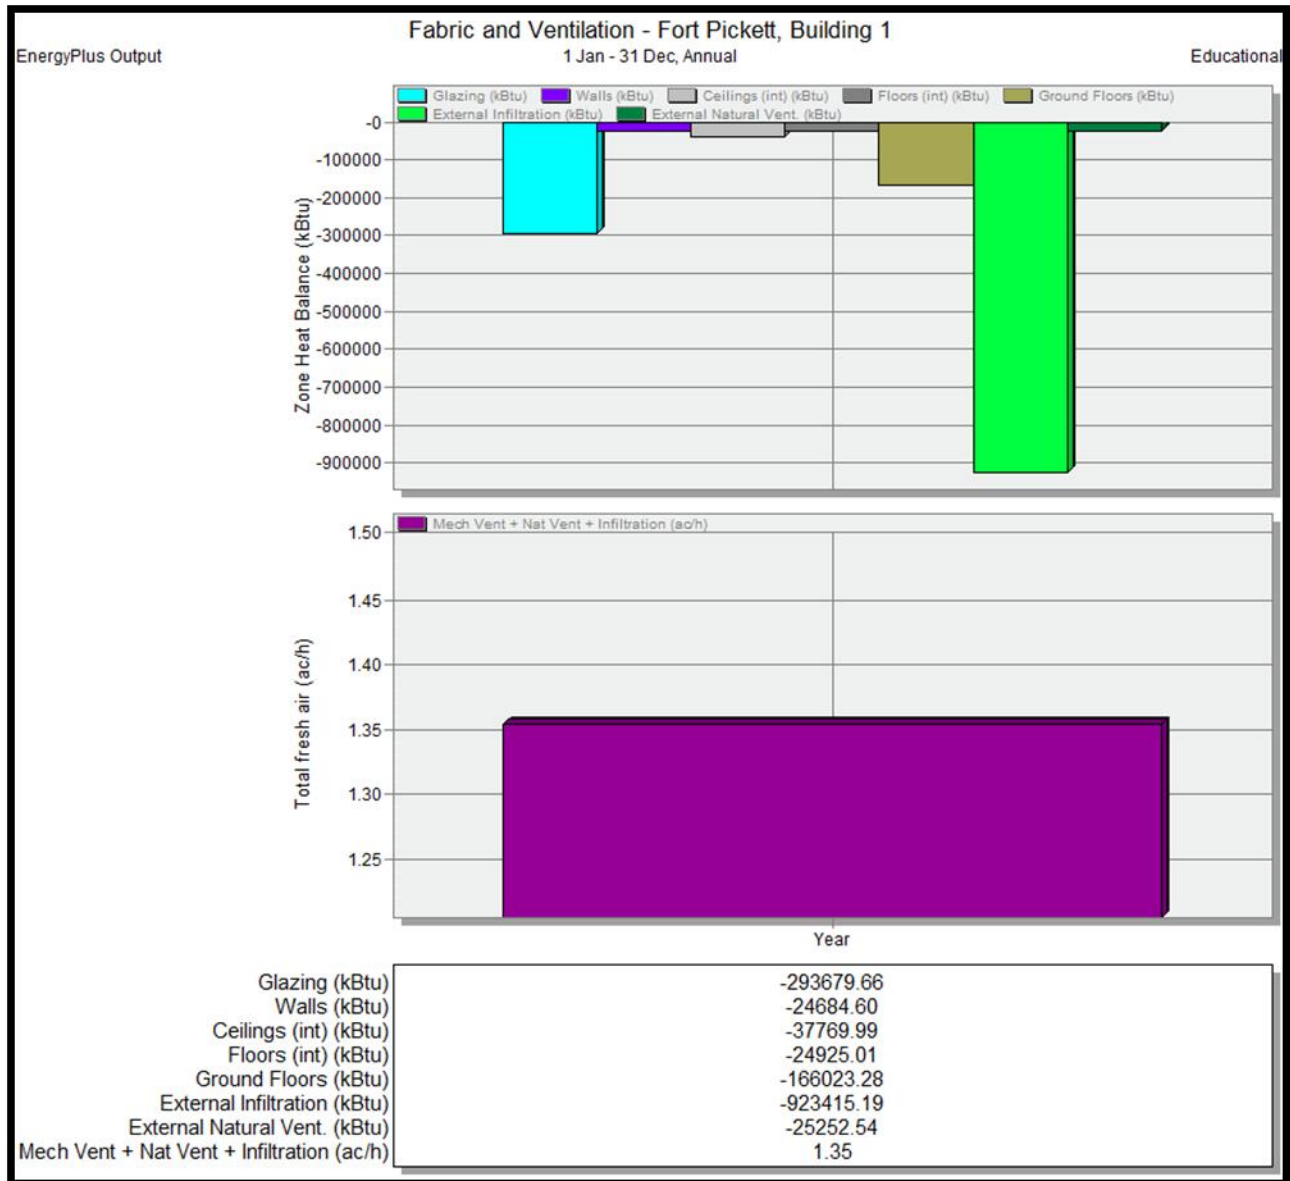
Fabric and Ventilation - Fort Pickett, Building 1

EnergyPlus Output

1 Jan - 31 Dec, Annual

Educational

Glazing (kBtu) Walls (kBtu) Ceilings (int) (kBtu) Floors (int) (kBtu) Ground Floors (kBtu) External Infiltration (kBtu) External Natural Vent. (kBtu)

Zone Heat Balance (kBtu)

-0
-100000
-200000
-300000
-400000
-500000
-600000
-700000
-800000
-900000

Mech Vent + Nat Vent + Infiltration (ac/h)

Total fresh air (ac/h)

1.50
1.45
1.40
1.35
1.30
1.25

Year

| | |
|---|---|
| Glazing (kBtu) | -293679.66 |
| Walls (kBtu) | -24684.60 |
| Ceilings (int) (kBtu) | -37769.99 |
| Floors (int) (kBtu) | -24925.01 |
| Ground Floors (kBtu) | -166023.28 |
| External Infiltration (kBtu) | -923415.19 |
| External Natural Vent. (kBtu) | -25252.54 |
| Mech Vent + Nat Vent + Infiltration (ac/h) | 1.35 |